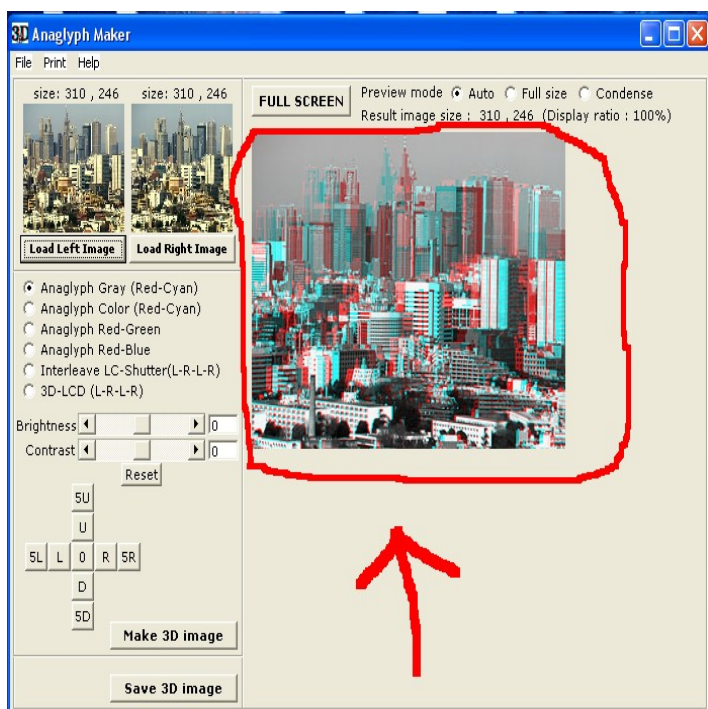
3D Anaglyph Maker

File Print Help

size: 310 , 246 size: 310 , 246

Load Left Image Load Right Image

FULL SCREEN

Preview mode Auto Full size Condense

Result image size : 310 , 246 (Display ratio : 100%)

Anaglyph Gray (Red-Cyan)
Anaglyph Color (Red-Cyan)
Anaglyph Red-Green
Anaglyph Red-Blue
Interleave LC-Shutter(L-R-L-R)
3D-LCD (L-R-L-R)

Brightness 0
Contrast 0
Reset

5U
U
5L L 0 R 5R
D
5D

Make 3D image

Save 3D image